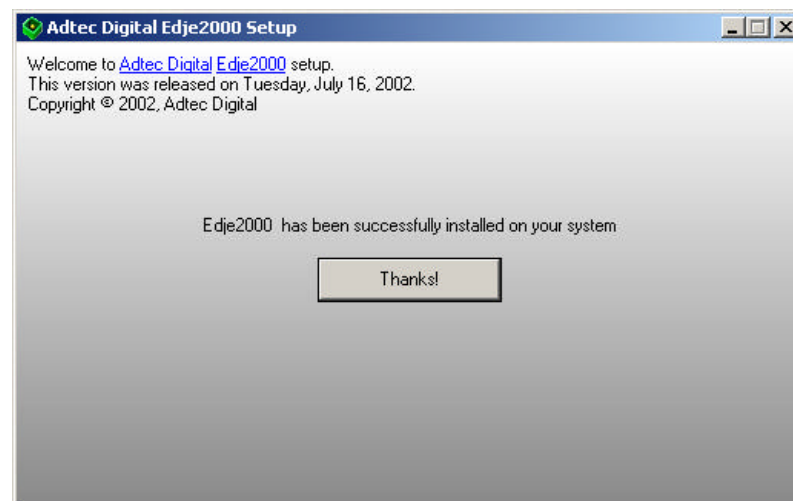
Adtec Digital Edje2000 Setup

Welcome to Adtec Digital Edje2000 setup.
This version was released on Tuesday, July 16, 2002.
Copyright © 2002, Adtec Digital

Edje2000 has been successfully installed on your system

Thanks!